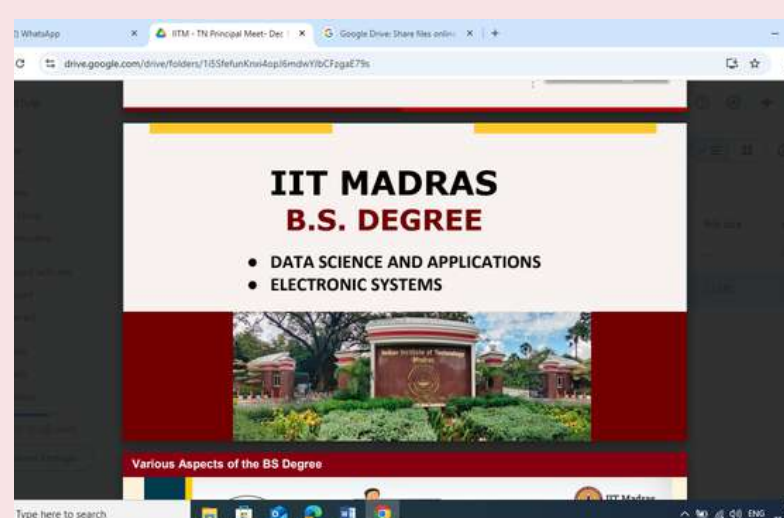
WhatsApp
IITM - TN Principal Meet- Dec
Google Drive: Share files online
drive.google.com/drive/folders/1i5SfefunKnxi4opl6mdwYJbCFzgaE79s

IIT MADRAS
B.S. DEGREE

• DATA SCIENCE AND APPLICATIONS
• ELECTRONIC SYSTEMS

Indian Institute of Technology Madras

Various Aspects of the BS Degree

IIT Madras

Type here to search
ENG